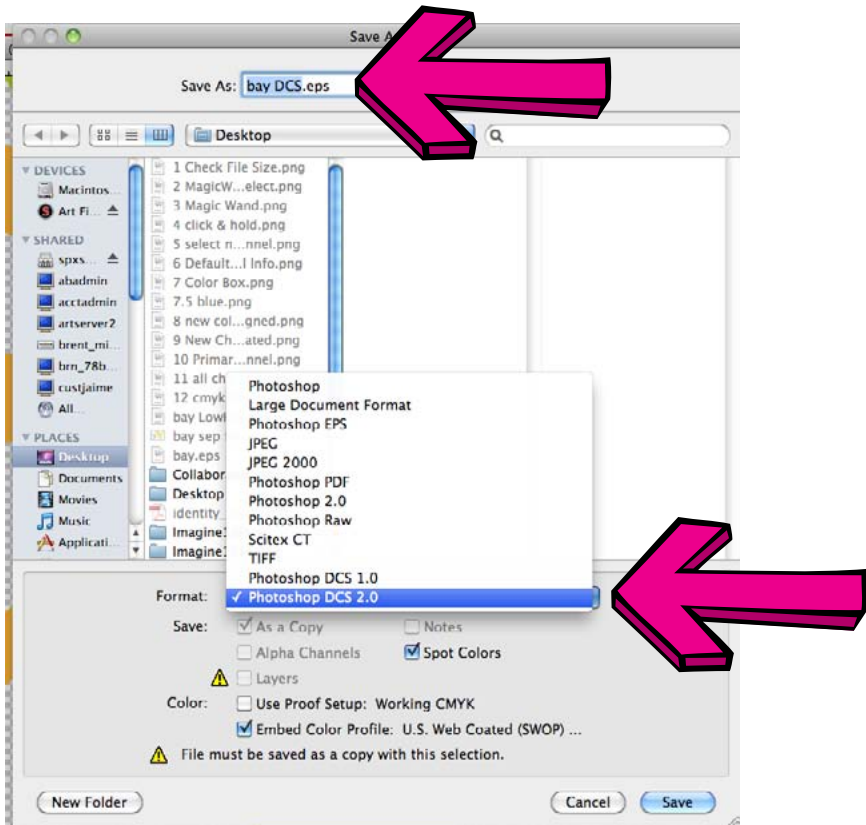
Save A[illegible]

Save As: bay DCS.eps

Desktop

DEVICES
Macintos...
Art Fi...
SHARED
spxs...
abadmin
acctadmin
artserver2
brent_mi...
brn_78b...
custjaime
All...
PLACES
Desktop
Documents
Movies
Music
Applicati...

1 Check File Size.png
2 MagicW...elect.png
3 Magic Wand.png
4 click & hold.png
5 select n...nnel.png
6 Default...l Info.png
7 Color Box.png
7.5 blue.png
8 new col...gned.png
9 New Ch...ated.png
10 Primar...nnel.png
11 all ch
12 cmyk
bay Low
bay sep
bay.eps
Collabo
Desktop
identity_
Imagine
Imagine

Photoshop
Large Document Format
Photoshop EPS
JPEG
JPEG 2000
Photoshop PDF
Photoshop 2.0
Photoshop Raw
Scitex CT
TIFF
Photoshop DCS 1.0
✓ Photoshop DCS 2.0

Format:
Save: As a Copy | Notes
Alpha Channels | Spot Colors
Layers
Color: Use Proof Setup: Working CMYK
Embed Color Profile: U.S. Web Coated (SWOP) ...
File must be saved as a copy with this selection.

New Folder | Cancel | Save